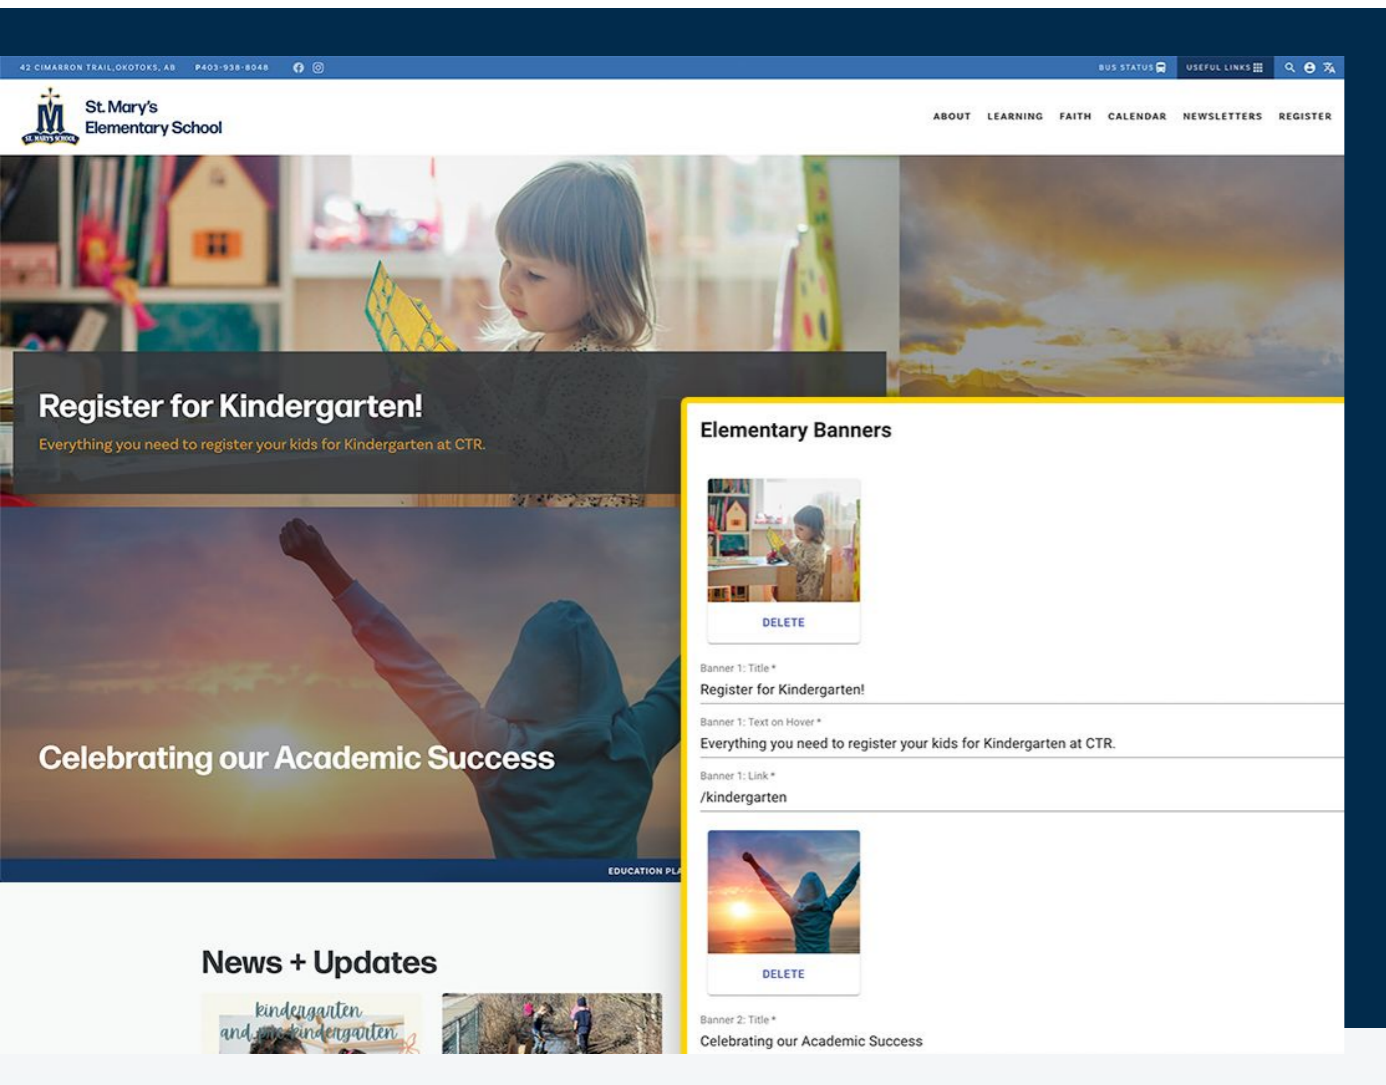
42 CIMARRON TRAIL,OKOTOKS, AB P403-938-8048

BUS STATUS USEFUL LINKS

St. Mary's Elementary School

ST. MARY'S SCHOOL

ABOUT LEARNING FAITH CALENDAR NEWSLETTERS REGISTER

Register for Kindergarten!

Everything you need to register your kids for Kindergarten at CTR.

Celebrating our Academic Success

EDUCATION PL

News + Updates

kindergarten and pre-kindergarten

Elementary Banners

DELETE

Banner 1: Title *

Register for Kindergarten!

Banner 1: Text on Hover *

Everything you need to register your kids for Kindergarten at CTR.

Banner 1: Link *

/kindergarten

DELETE

Banner 2: Title *

Celebrating our Academic Success